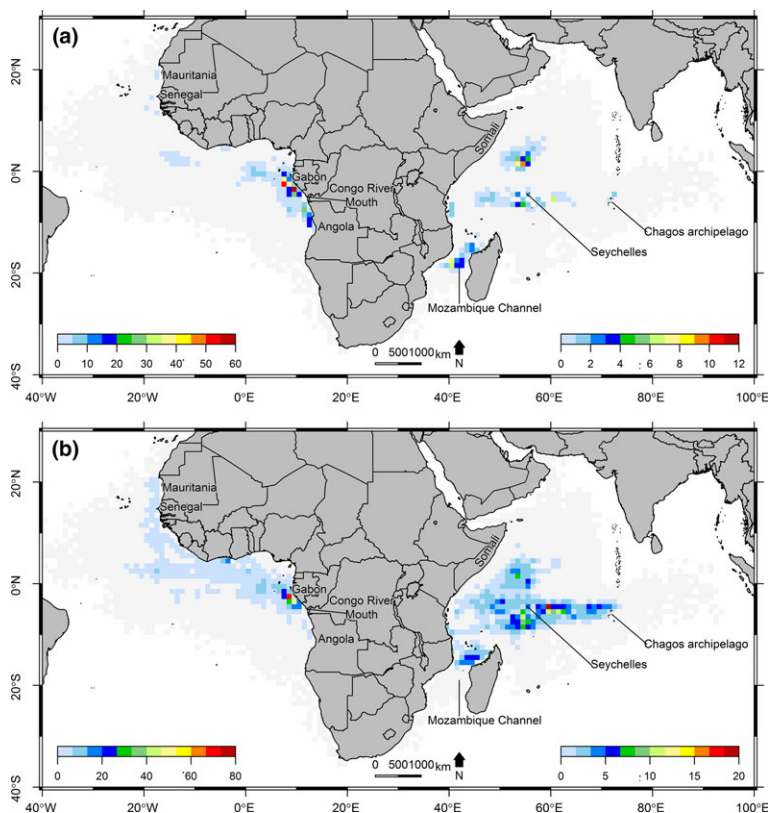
(a)

20°N
0°N
20°S
40°S

Mauritania
Senegal
Gabon
Congo River Mouth
Angola
Somali
Seychelles
Chagos archipelago
Mozambique Channel

0 10 20 30 40 50 60

0 5001000 km
N

0 2 4 6 8 10 12

40°W 20°W 0°E 20°E 40°E 60°E 80°E 100°E

(b)

20°N
0°N
20°S
40°S

Mauritania
Senegal
Gabon
Congo River Mouth
Angola
Somali
Chagos archipelago
Seychelles
Mozambique Channel

0 20 40 60 80

0 5001000 km
N

0 5 10 15 20

40°W 20°W 0°E 20°E 40°E 60°E 80°E 100°E